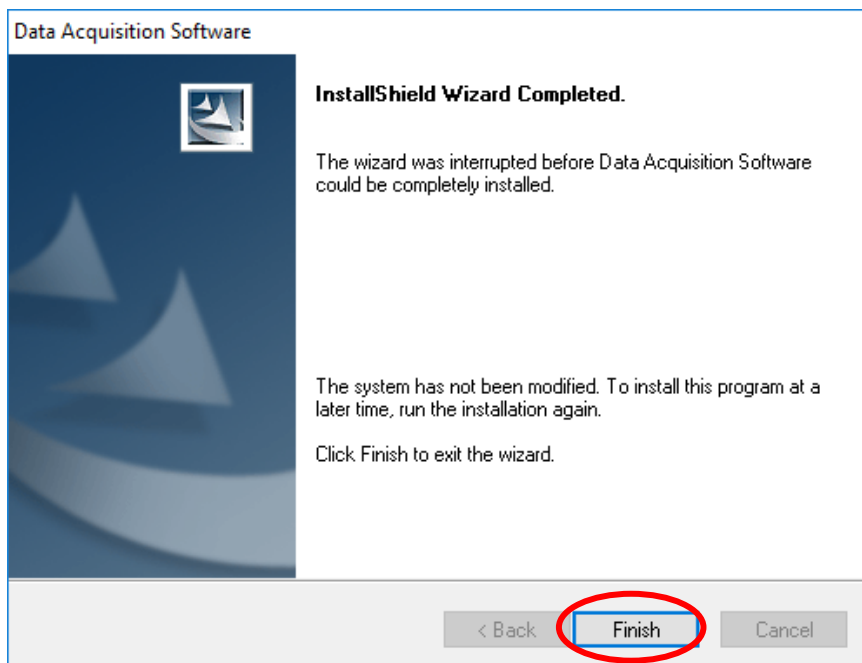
Data Acquisition Software

InstallShield Wizard Completed.

The wizard was interrupted before Data Acquisition Software could be completely installed.

The system has not been modified. To install this program at a later time, run the installation again.

Click Finish to exit the wizard.

< Back
Finish
Cancel